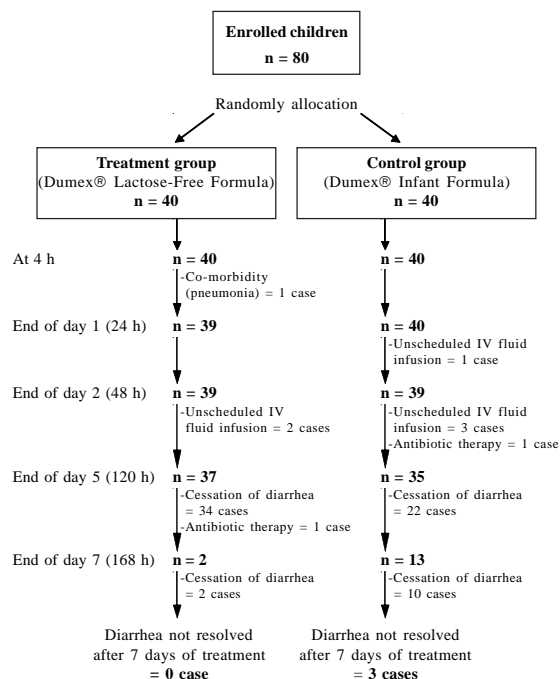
Enrolled children
n = 80

Randomly allocation

Treatment group
(Dumex® Lactose-Free Formula)
n = 40

Control group
(Dumex® Infant Formula)
n = 40

At 4 h

n = 40
-Co-morbidity (pneumonia) = 1 case

n = 40

End of day 1 (24 h)

n = 39

n = 40
-Unscheduled IV fluid infusion = 1 case

End of day 2 (48 h)

n = 39
-Unscheduled IV fluid infusion = 2 cases

n = 39
-Unscheduled IV fluid infusion = 3 cases
-Antibiotic therapy = 1 case

End of day 5 (120 h)

n = 37
-Cessation of diarrhea = 34 cases
-Antibiotic therapy = 1 case

n = 35
-Cessation of diarrhea = 22 cases

End of day 7 (168 h)

n = 2
-Cessation of diarrhea = 2 cases

n = 13
-Cessation of diarrhea = 10 cases

Diarrhea not resolved after 7 days of treatment = 0 case

Diarrhea not resolved after 7 days of treatment = 3 cases